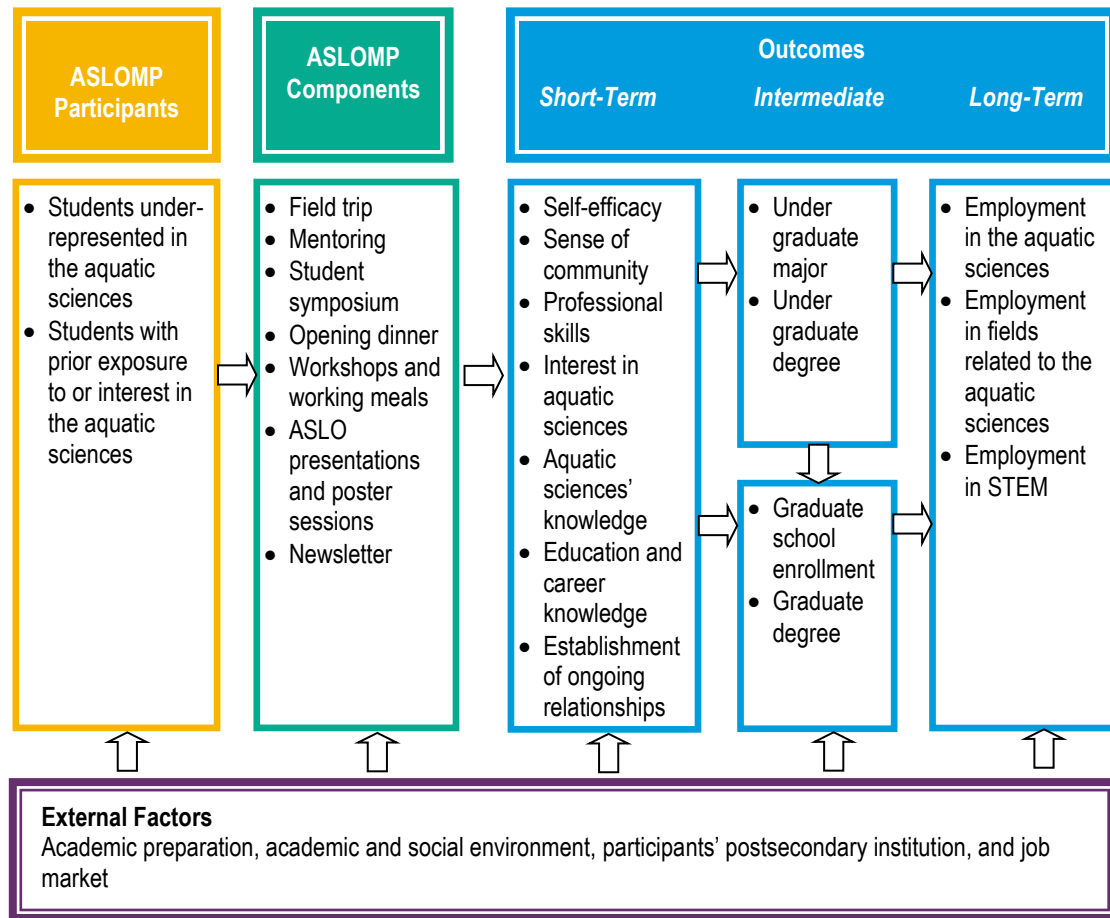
ASLOMP Participants

ASLOMP Components

Outcomes

Short-Term

Intermediate

Long-Term

- Students underrepresented in the aquatic sciences
- Students with prior exposure to or interest in the aquatic sciences

- Field trip
- Mentoring
- Student symposium
- Opening dinner
- Workshops and working meals
- ASLO presentations and poster sessions
- Newsletter

- Self-efficacy
- Sense of community
- Professional skills
- Interest in aquatic sciences
- Aquatic sciences' knowledge
- Education and career knowledge
- Establishment of ongoing relationships

- Under graduate major
- Under graduate degree

- Graduate school enrollment
- Graduate degree

- Employment in the aquatic sciences
- Employment in fields related to the aquatic sciences
- Employment in STEM

External Factors
Academic preparation, academic and social environment, participants' postsecondary institution, and job market